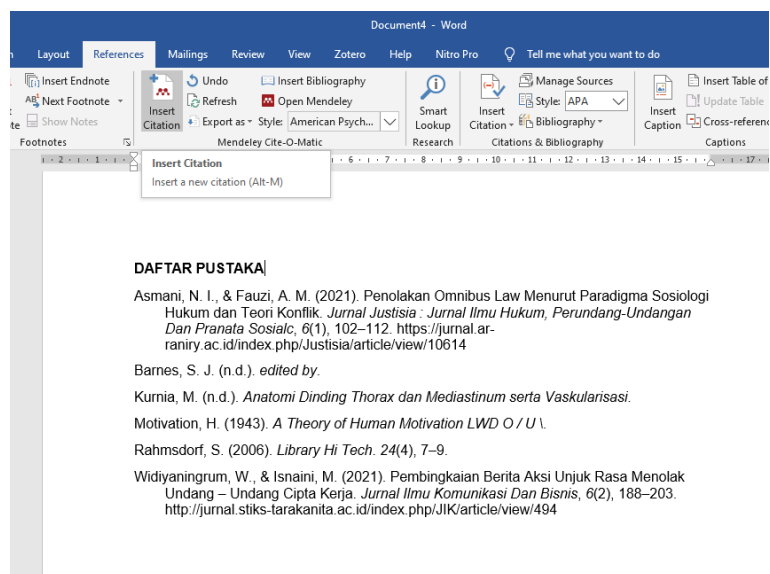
Document4 - Word

n Layout References Mailings Review View Zotero Help Nitro Pro Tell me what you want to do

Insert Endnote
Next Footnote
te Show Notes
Footnotes

Insert Citation
Undo
Refresh
Export as
Insert Bibliography
Open Mendeley
Style: American Psych...
Mendeley Cite-O-Matic

Smart Lookup
Research

Insert Citation
Manage Sources
Style: APA
Bibliography
Citations & Bibliography

Insert Caption
Insert Table of
Update Table
Cross-referenc
Captions

Insert Citation
Insert a new citation (Alt-M)

DAFTAR PUSTAKA

Asmani, N. I., & Fauzi, A. M. (2021). Penolakan Omnibus Law Menurut Paradigma Sosiologi Hukum dan Teori Konflik. *Jurnal Justisia : Jurnal Ilmu Hukum, Perundang-Undangan Dan Pranata Sosialc*, *6*(1), 102–112. https://jurnal.ar-raniry.ac.id/index.php/Justisia/article/view/10614

Barnes, S. J. (n.d.). *edited by*.

Kurnia, M. (n.d.). *Anatomi Dinding Thorax dan Mediastinum serta Vaskularisasi*.

Motivation, H. (1943). *A Theory of Human Motivation LWD O / U \*.

Rahmsdorf, S. (2006). *Library Hi Tech*. *24*(4), 7–9.

Widiyaningrum, W., & Isnaini, M. (2021). Pembingkaian Berita Aksi Unjuk Rasa Menolak Undang – Undang Cipta Kerja. *Jurnal Ilmu Komunikasi Dan Bisnis*, *6*(2), 188–203. http://jurnal.stiks-tarakanita.ac.id/index.php/JIK/article/view/494